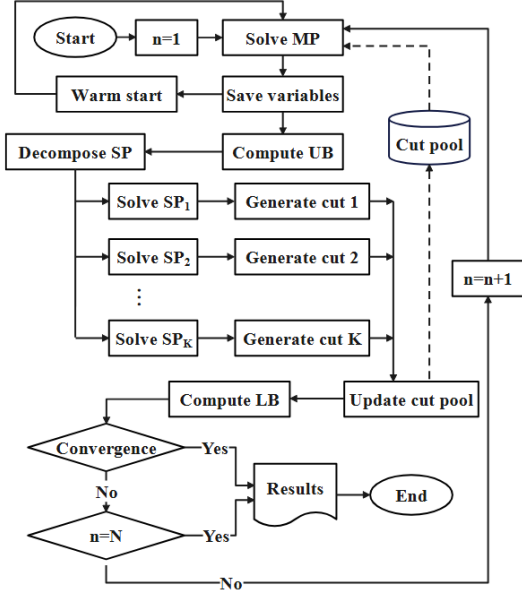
Start
n=1
Solve MP
Warm start
Save variables
Cut pool
Decompose SP
Compute UB
Solve $SP_1$
Generate cut 1
Solve $SP_2$
Generate cut 2
n=n+1
⋮
Solve $SP_K$
Generate cut K
Compute LB
Update cut pool
Convergence
Yes
Results
End
No
n=N
Yes
No